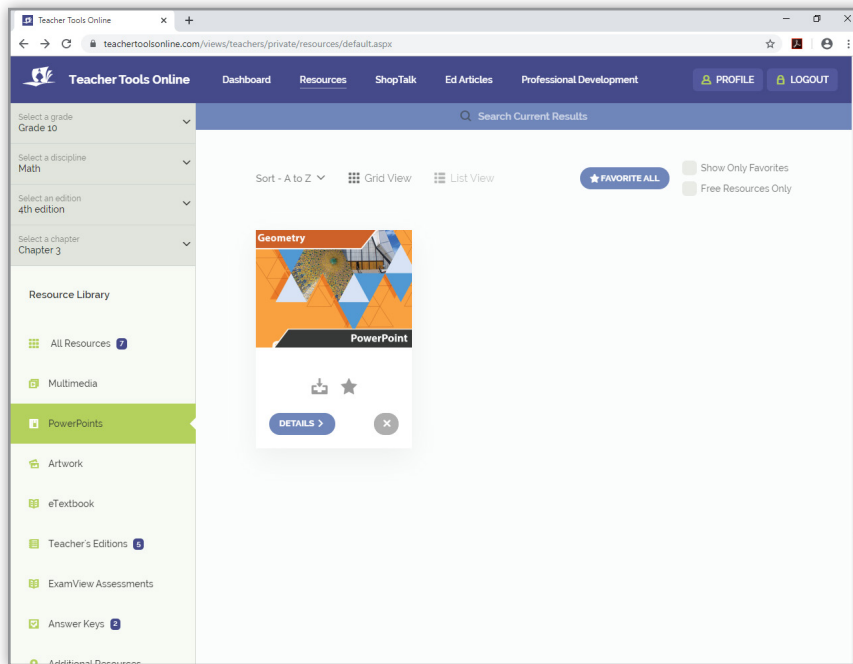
Teacher Tools Online ×  +

teachertoolsonline.com/views/teachers/private/resources/default.aspx

Teacher Tools Online  Dashboard  Resources  ShopTalk  Ed Articles  Professional Development  PROFILE  LOGOUT

Select a grade
Grade 10

Select a discipline
Math

Select an edition
4th edition

Select a chapter
Chapter 3

Search Current Results

Sort - A to Z  Grid View  List View  FAVORITE ALL  Show Only Favorites  Free Resources Only

Geometry
PowerPoint

DETAILS >

Resource Library

All Resources 7

Multimedia

PowerPoints

Artwork

eTextbook

Teacher's Editions 5

ExamView Assessments

Answer Keys 2

Additional Resources